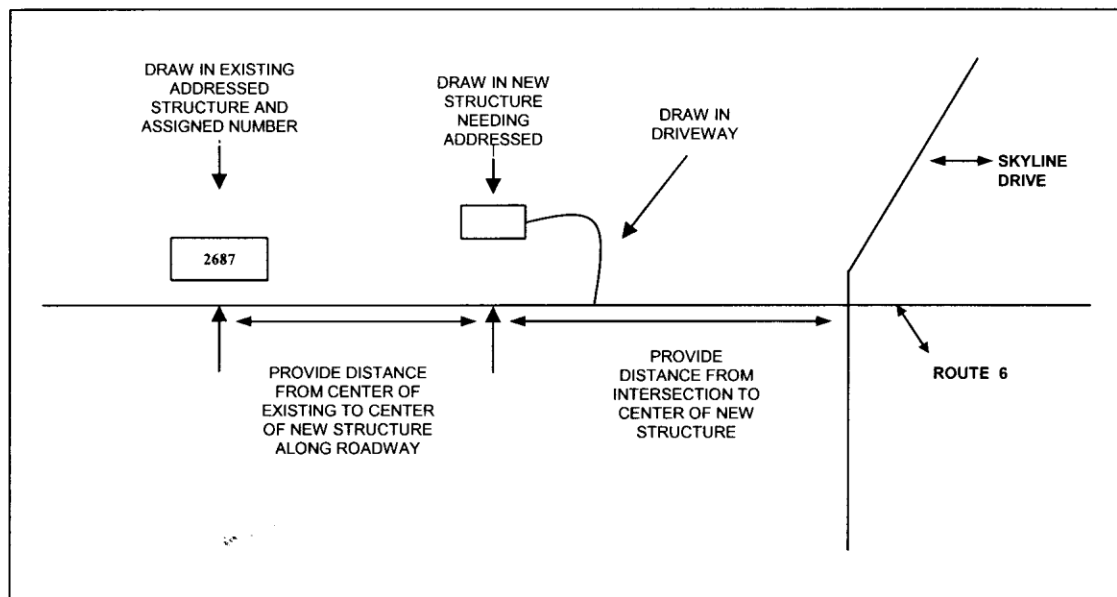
DRAW IN EXISTING ADDRESSED STRUCTURE AND ASSIGNED NUMBER

DRAW IN NEW STRUCTURE NEEDING ADDRESSED

DRAW IN DRIVEWAY

SKYLINE DRIVE

2687

PROVIDE DISTANCE FROM CENTER OF EXISTING TO CENTER OF NEW STRUCTURE ALONG ROADWAY

PROVIDE DISTANCE FROM INTERSECTION TO CENTER OF NEW STRUCTURE

ROUTE 6